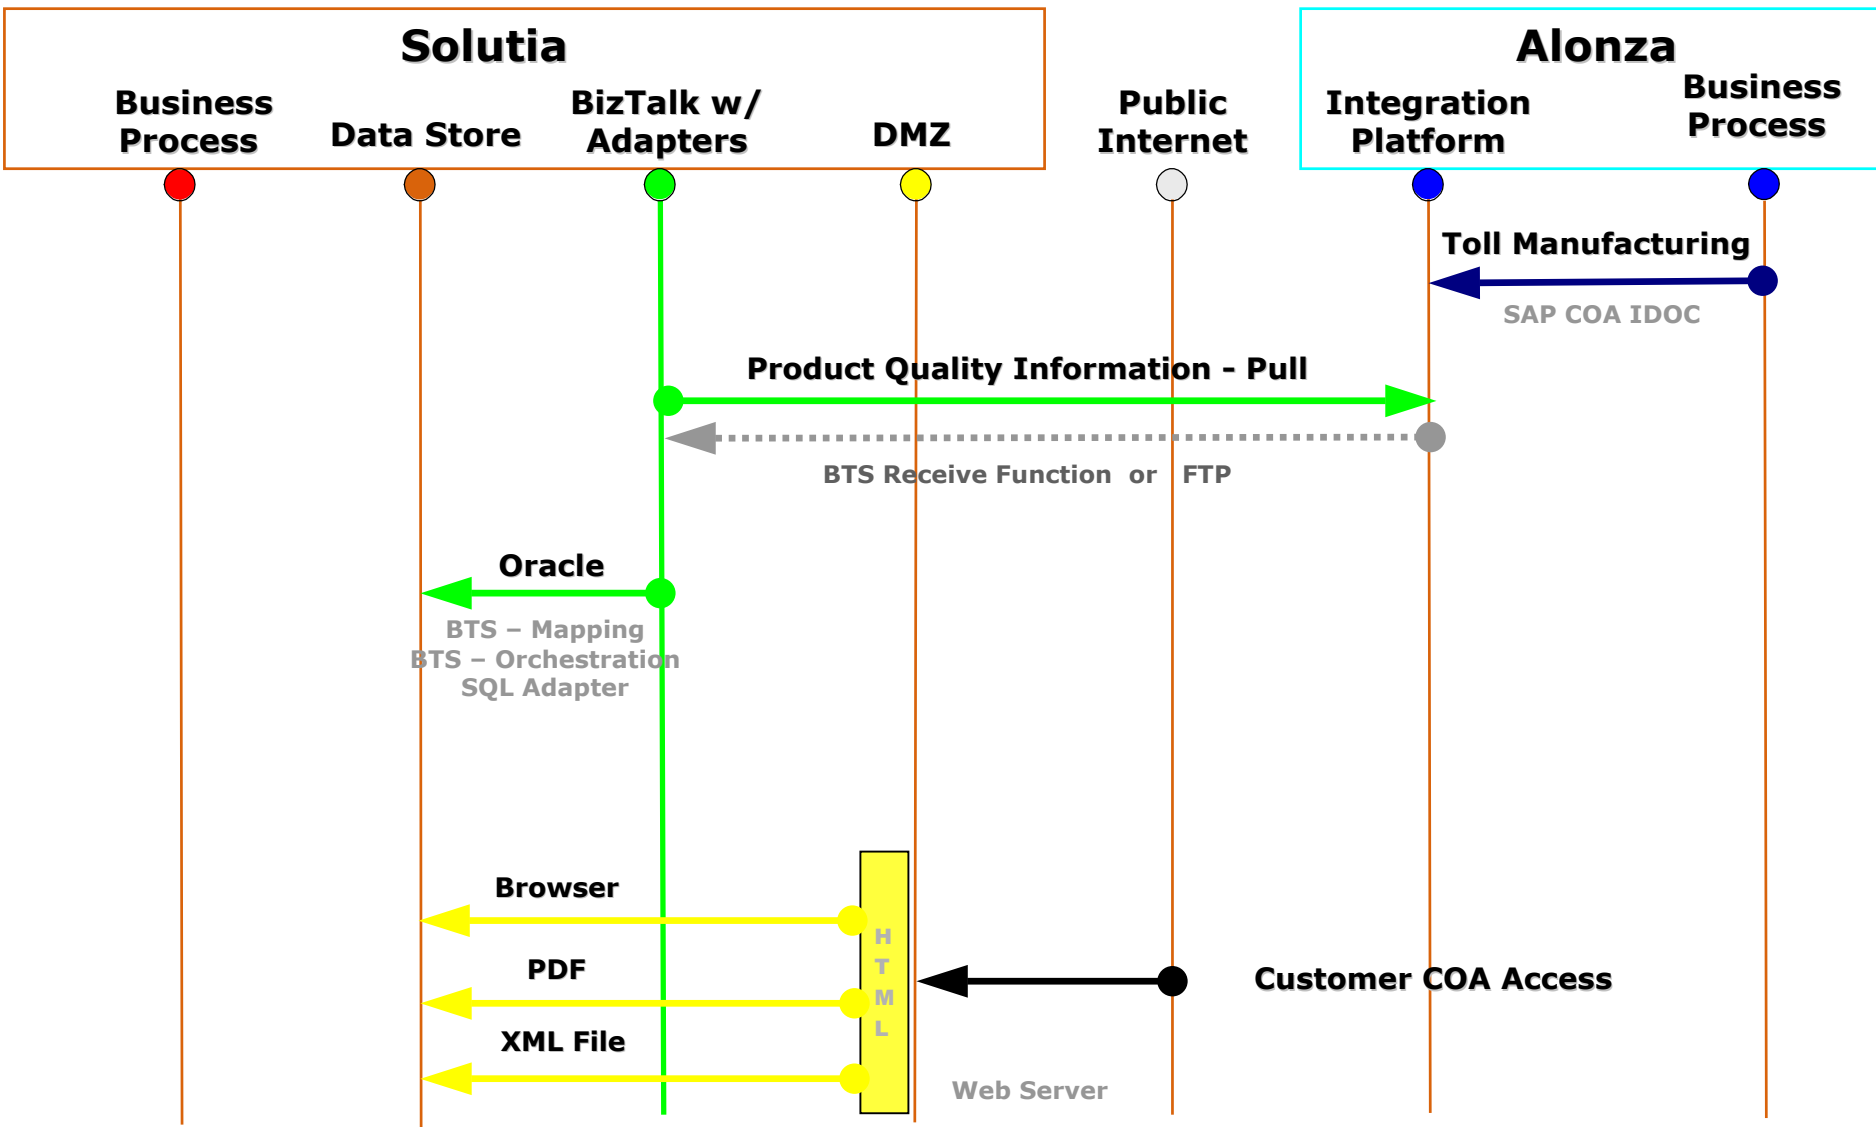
Solutia

Business Process

Data Store

BizTalk w/ Adapters

DMZ

Public Internet

Alonza

Integration Platform

Business Process

Toll Manufacturing

SAP COA IDOC

Product Quality Information - Pull

BTS Receive Function or FTP

Oracle

BTS – Mapping
BTS – Orchestration
SQL Adapter

Browser

PDF

XML File

H
T
M
L

Customer COA Access

Web Server